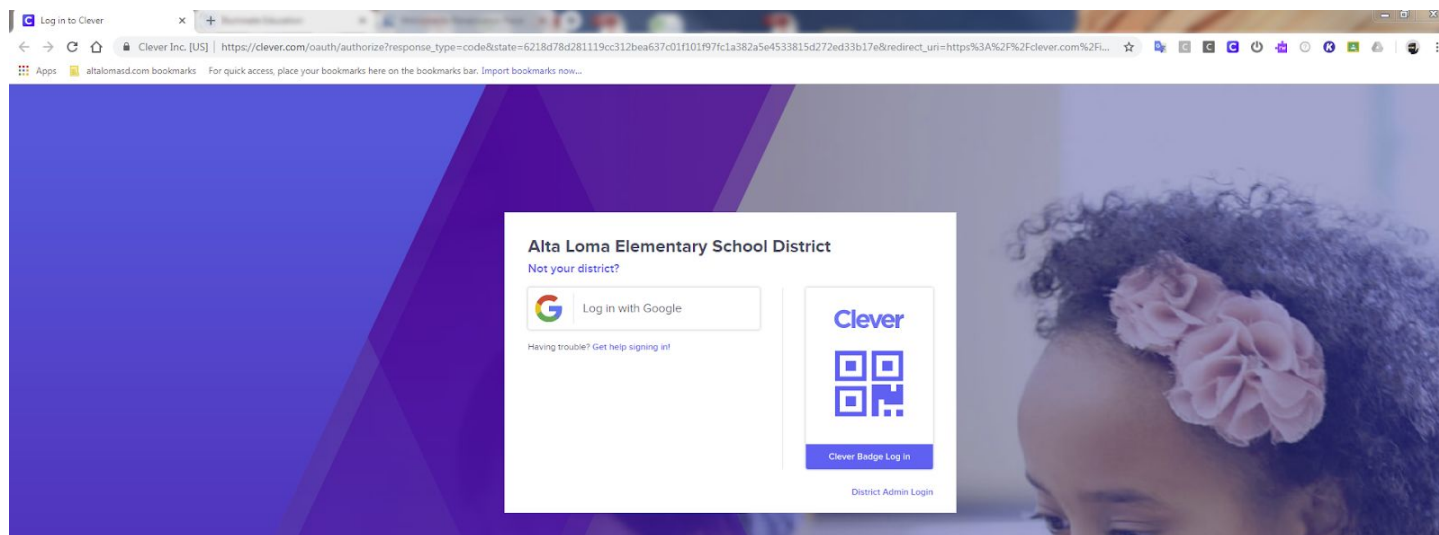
Log in to Clever
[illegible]
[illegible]

Clever Inc. [US] | https://clever.com/oauth/authorize?response_type=code&state=6218d78d281119cc312bea637c01f101f97fc1a382a5e4533815d272ed33b17e&redirect_uri=https%3A%2F%2Fclever.com%2Fi...

Apps altalomasd.com bookmarks For quick access, place your bookmarks here on the bookmarks bar. Import bookmarks now...

Alta Loma Elementary School District
Not your district?

Log in with Google

Having trouble? Get help signing in!

Clever

Clever Badge Log in

District Admin Login